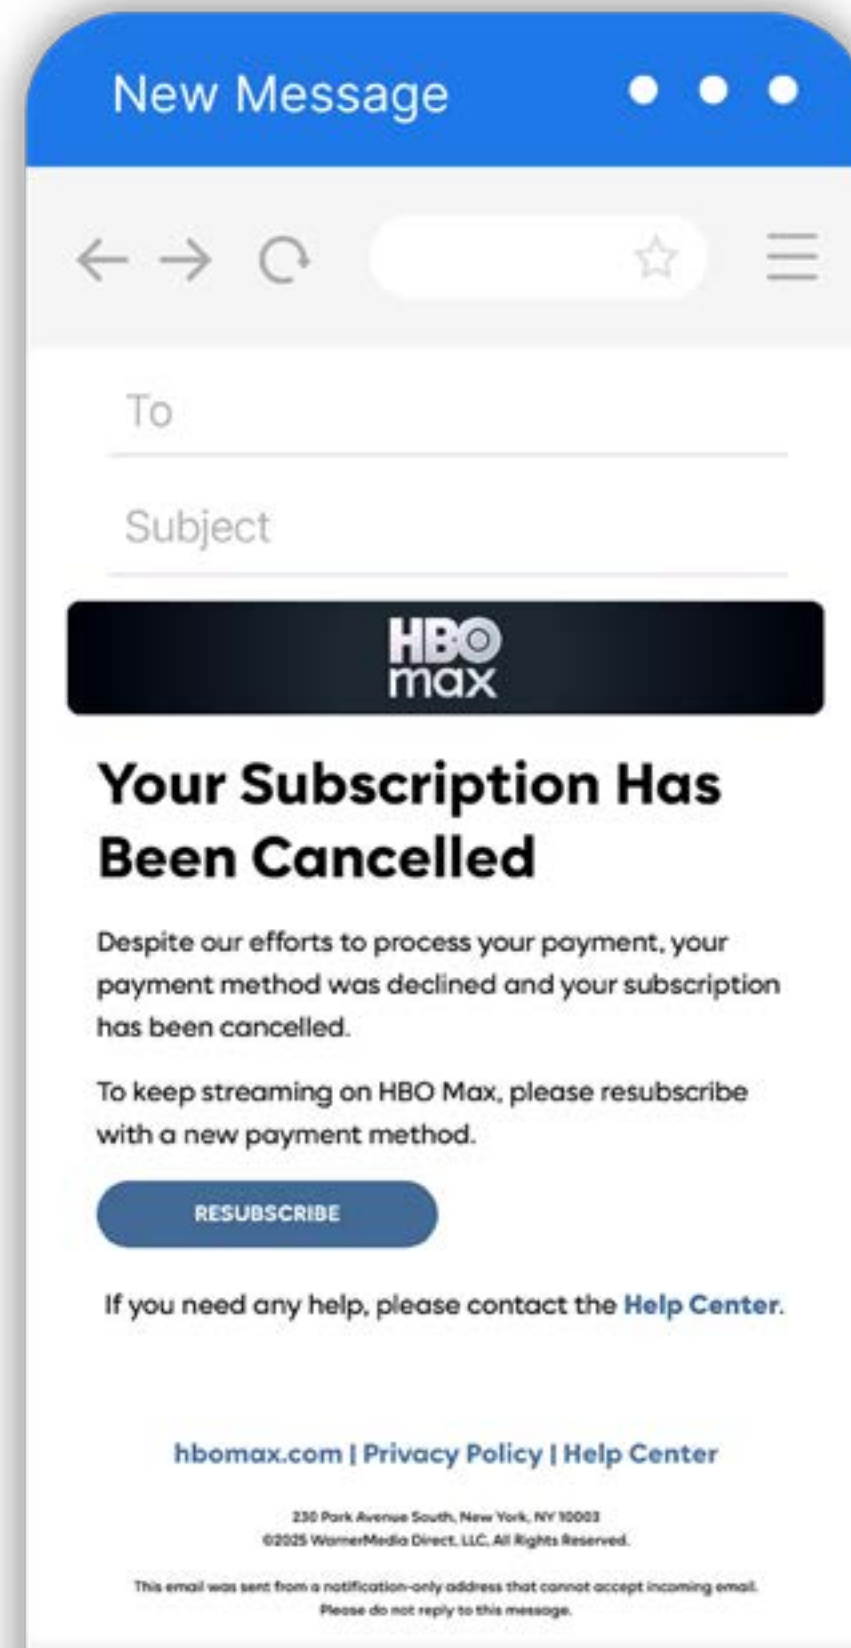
New Message

To

Subject

HBO max

Your Subscription Has Been Cancelled

Despite our efforts to process your payment, your payment method was declined and your subscription has been cancelled.

To keep streaming on HBO Max, please resubscribe with a new payment method.

RESUBSCRIBE

If you need any help, please contact the Help Center.

hbomax.com | Privacy Policy | Help Center

230 Park Avenue South, New York, NY 10003
©2025 WarnerMedia Direct, LLC. All Rights Reserved.

This email was sent from a notification-only address that cannot accept incoming email. Please do not reply to this message.